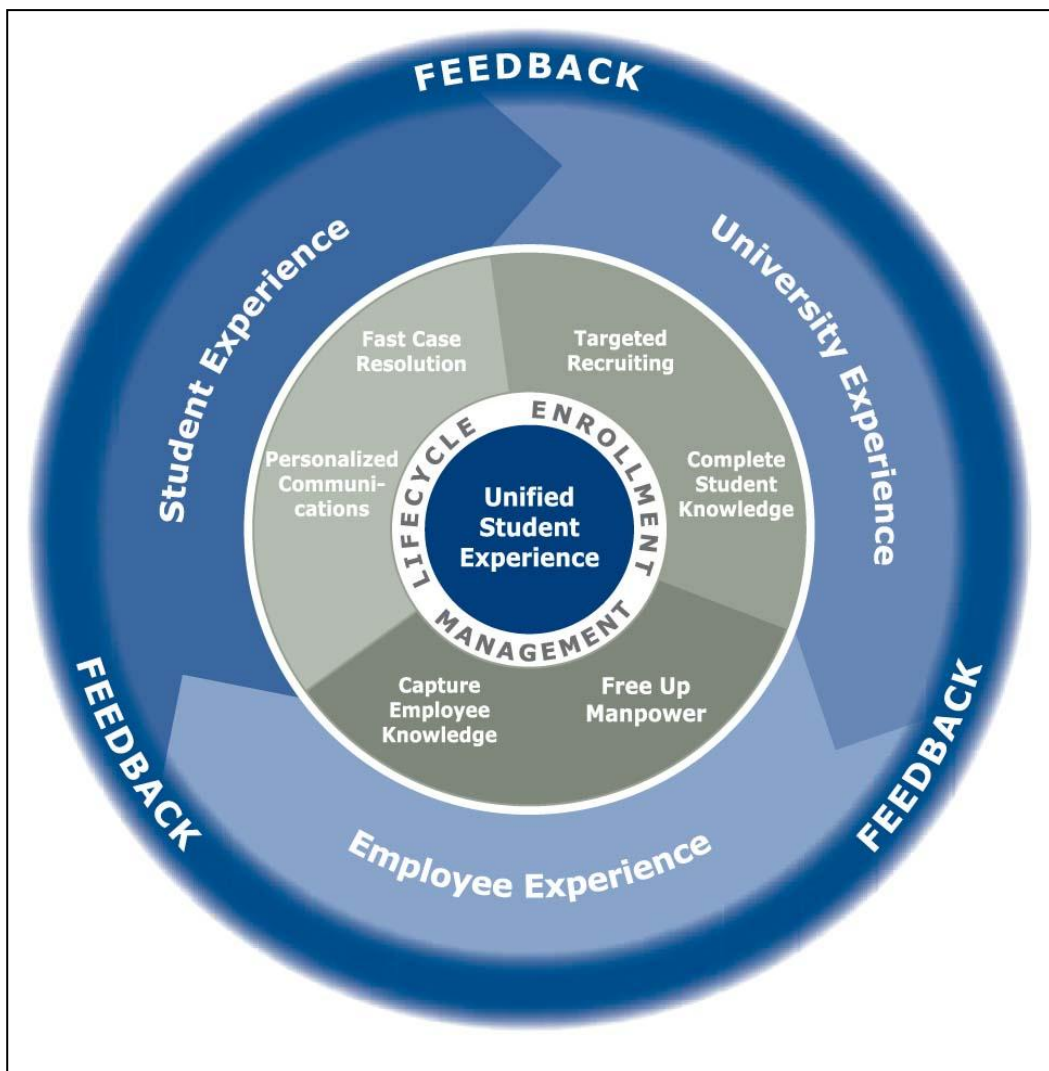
FEEDBACK

Student Experience

University Experience

Fast Case Resolution

Targeted Recruiting

Personalized Communications

Complete Student Knowledge

LIFECYCLE ENROLLMENT MANAGEMENT

Unified Student Experience

Capture Employee Knowledge

Free Up Manpower

FEEDBACK

FEEDBACK

Employee Experience